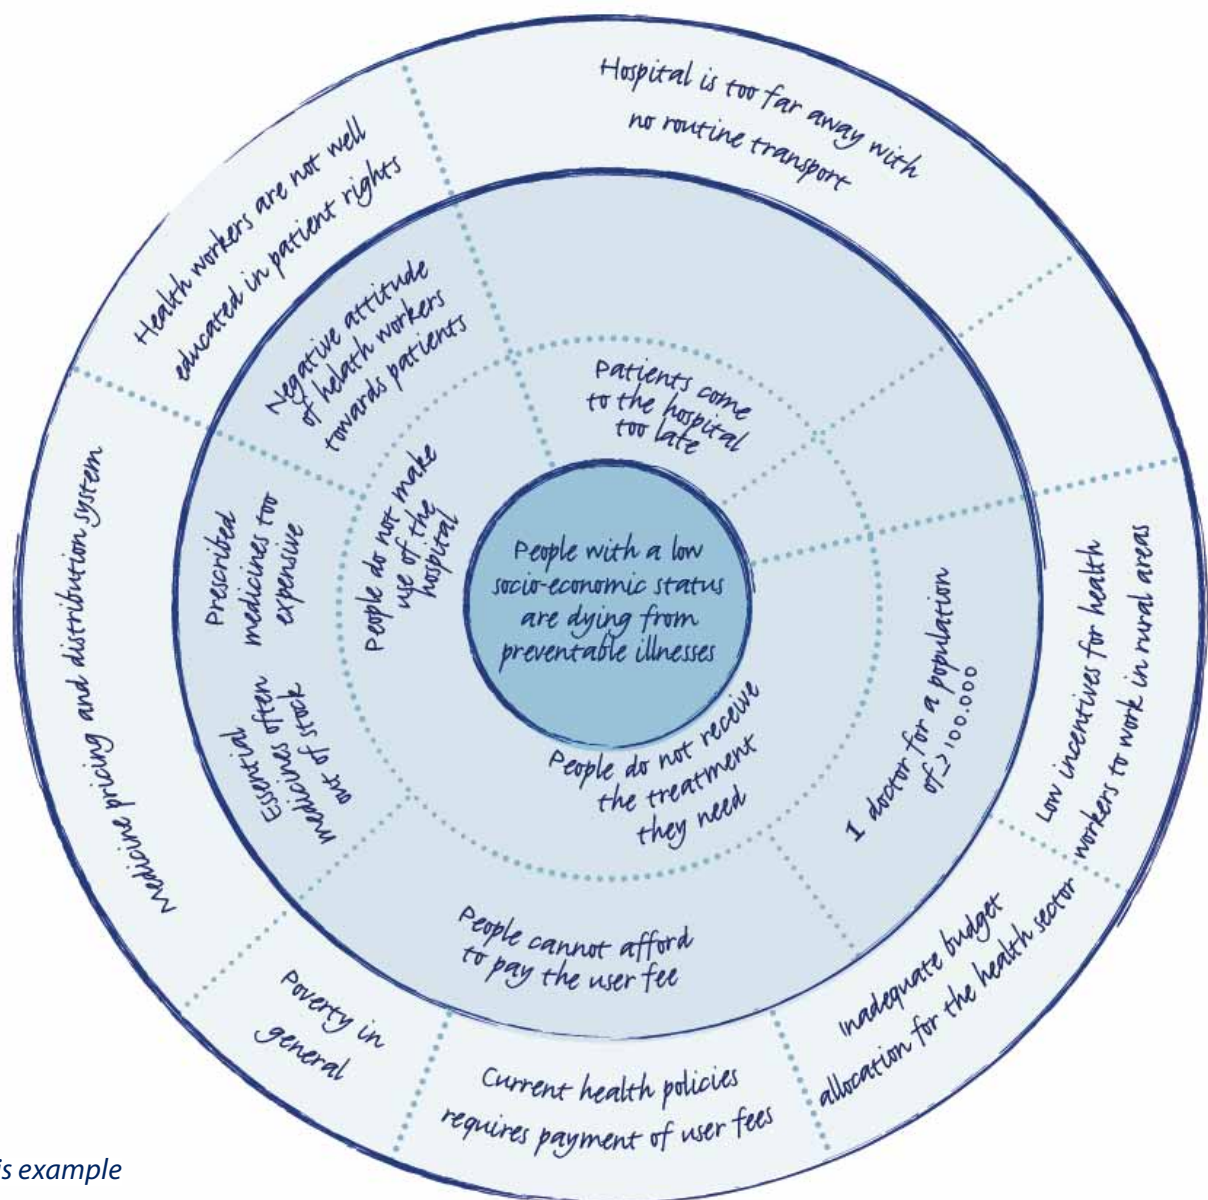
People with a low socio-economic status are dying from preventable illnesses

Patients come to the hospital too late

People do not make use of the hospital

People do not receive the treatment they need

Negative attitude of helath workers towards patients

Prescribed medicines too expensive

Essential medicines often out of stock

People cannot afford to pay the user fee

1 doctor for a population of >100.000

Hospital is too far away with no routine transport

Health workers are not well educated in patient rights

Medicine pricing and distribution system

Poverty in general

Current health policies requires payment of user fees

Inadequate budget allocation for the health sector

Low incentives for health workers to work in rural areas

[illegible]s example